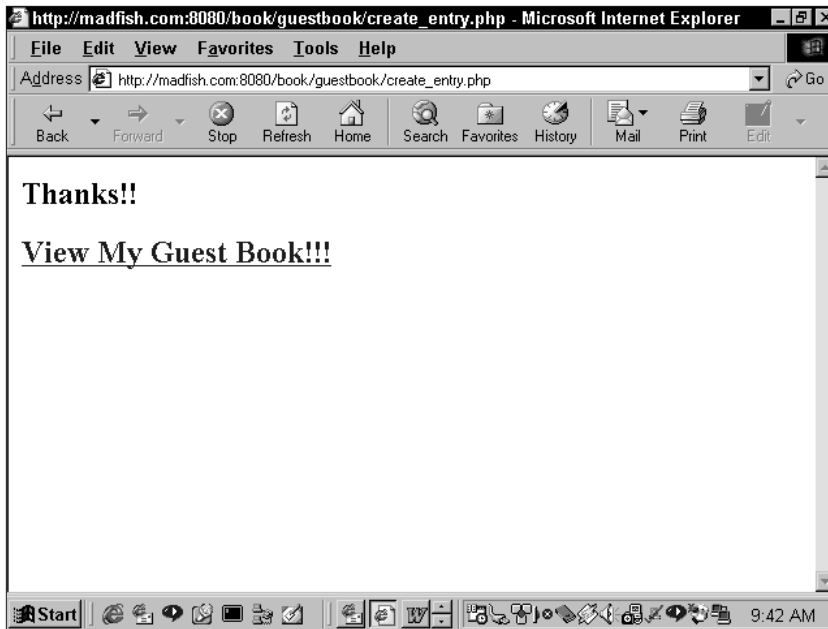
http://madfish.com:8080/book/guestbook/create_entry.php - Microsoft Internet Explorer

File Edit View Favorites Tools Help

Address http://madfish.com:8080/book/guestbook/create_entry.php Go

Back Forward Stop Refresh Home Search Favorites History Mail Print Edit

Thanks!!

View My Guest Book!!!

Start 9:42 AM